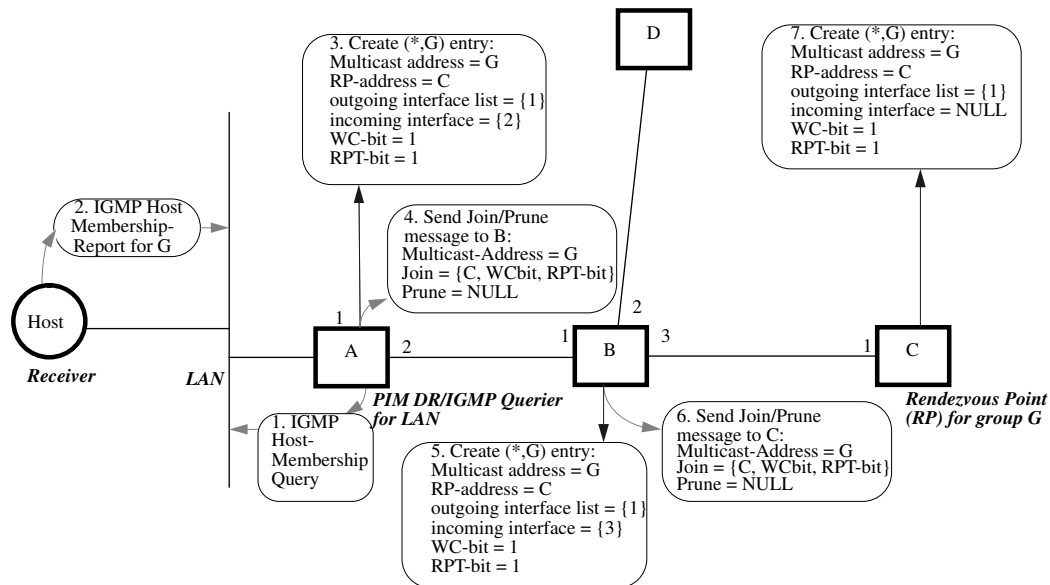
3. Create (*,G) entry:
Multicast address = G
RP-address = C
outgoing interface list = {1}
incoming interface = {2}
WC-bit = 1
RPT-bit = 1

D

7. Create (*,G) entry:
Multicast address = G
RP-address = C
outgoing interface list = {1}
incoming interface = NULL
WC-bit = 1
RPT-bit = 1

2. IGMP Host Membership-Report for G

4. Send Join/Prune message to B:
Multicast-Address = G
Join = {C, WCbit, RPT-bit}
Prune = NULL

Host

Receiver

LAN

1

A

2

1

B

2

3

1

C

PIM DR/IGMP Querier for LAN

Rendezvous Point (RP) for group G

1. IGMP Host-Membership Query

5. Create (*,G) entry:
Multicast address = G
RP-address = C
outgoing interface list = {1}
incoming interface = {3}
WC-bit = 1
RPT-bit = 1

6. Send Join/Prune message to C:
Multicast-Address = G
Join = {C, WCbit, RPT-bit}
Prune = NULL